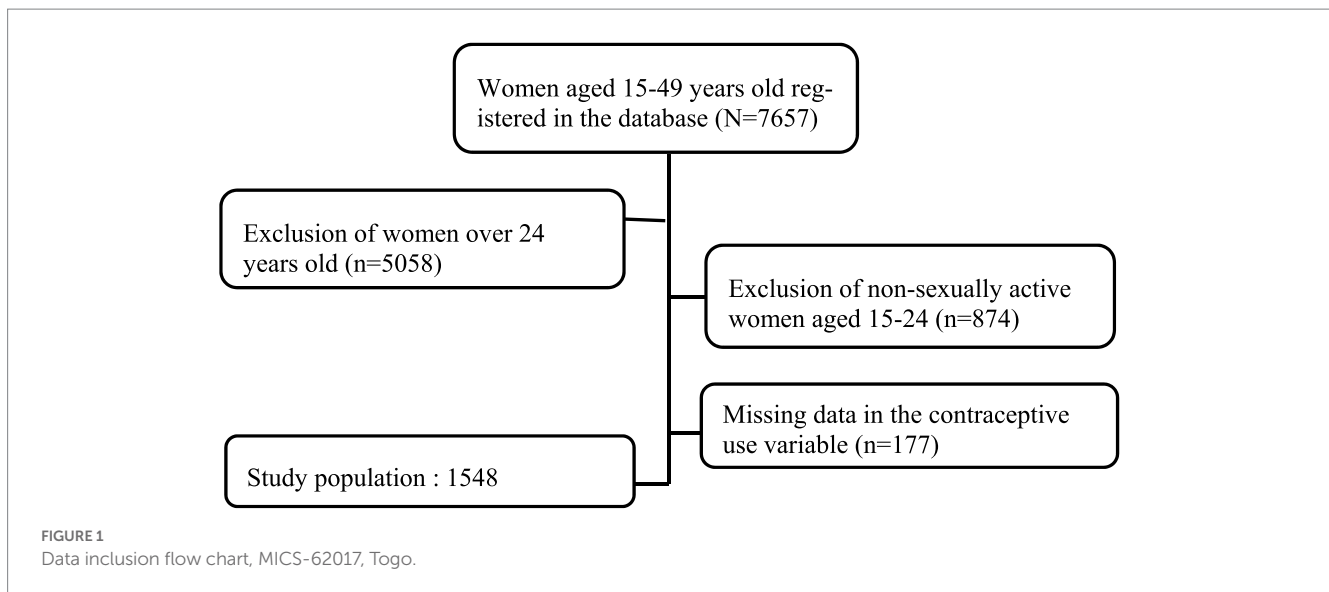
Women aged 15-49 years old registered in the database (N=7657)

Exclusion of women over 24 years old (n=5058)

Exclusion of non-sexually active women aged 15-24 (n=874)

Missing data in the contraceptive use variable (n=177)

Study population : 1548

FIGURE 1
Data inclusion flow chart, MICS-62017, Togo.